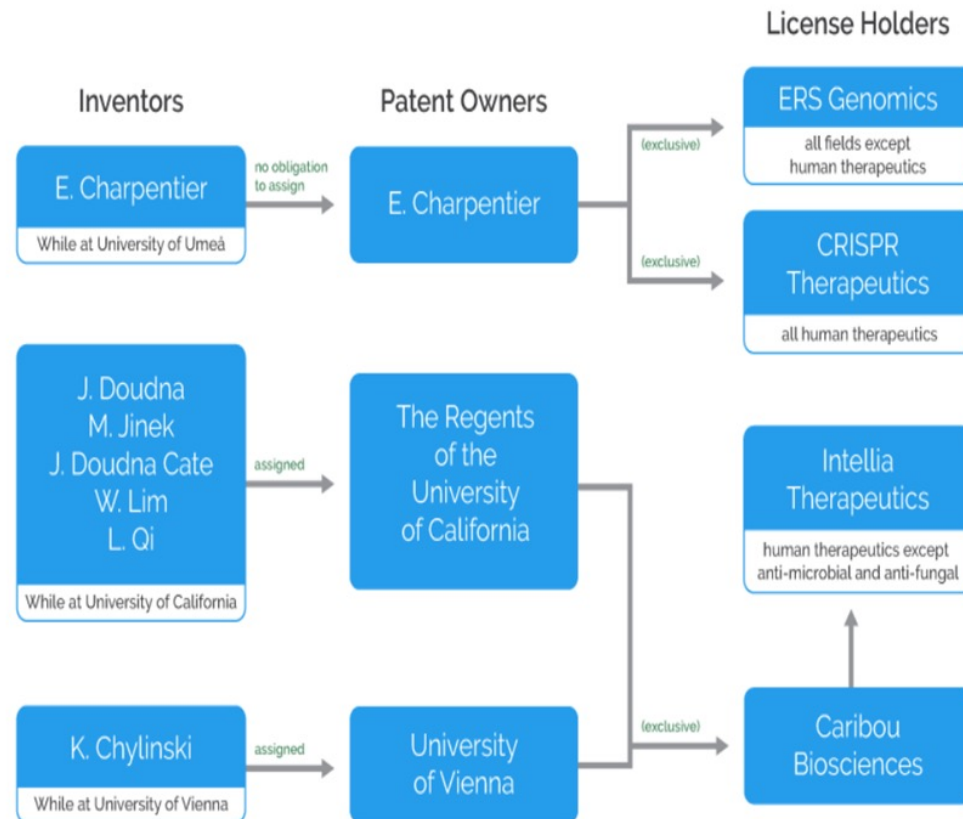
Inventors

Patent Owners

License Holders

E. Charpentier

While at University of Umeå

no obligation to assign

E. Charpentier

(exclusive)

ERS Genomics

all fields except human therapeutics

(exclusive)

CRISPR Therapeutics

all human therapeutics

J. Doudna
M. Jinek
J. Doudna Cate
W. Lim
L. Qi

While at University of California

assigned

The Regents of the University of California

Intellia Therapeutics

human therapeutics except anti-microbial and anti-fungal

K. Chylinski

While at University of Vienna

assigned

University of Vienna

(exclusive)

Caribou Biosciences